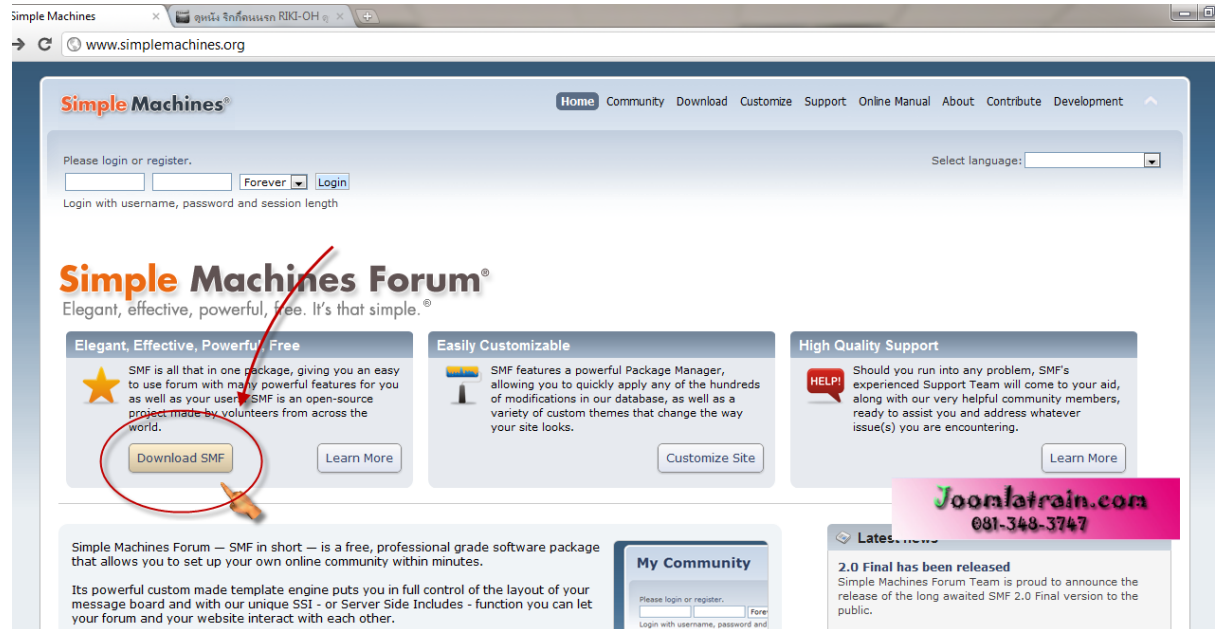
Simple Machines ×
ดูหนัง จิกกี้คนนรก RIKI-OH ×

www.simplemachines.org

Simple Machines®

Home Community Download Customize Support Online Manual About Contribute Development

Please login or register.

Forever Login

Login with username, password and session length

Select language:

Simple Machines Forum®

Elegant, effective, powerful, free. It's that simple.®

Elegant, Effective, Powerful, Free

SMF is all that in one package, giving you an easy to use forum with many powerful features for you as well as your users. SMF is an open-source project made by volunteers from across the world.

Download SMF

Learn More

Easily Customizable

SMF features a powerful Package Manager, allowing you to quickly apply any of the hundreds of modifications in our database, as well as a variety of custom themes that change the way your site looks.

Customize Site

High Quality Support

HELP!

Should you run into any problem, SMF's experienced Support Team will come to your aid, along with our very helpful community members, ready to assist you and address whatever issue(s) you are encountering.

Learn More

Joomlatrain.com
081-348-3747

Simple Machines Forum — SMF in short — is a free, professional grade software package that allows you to set up your own online community within minutes.

Its powerful custom made template engine puts you in full control of the layout of your message board and with our unique SSI - or Server Side Includes - function you can let your forum and your website interact with each other.

My Community

Please login or register.

Forev

Login with username, password and

Latest news

2.0 Final has been released

Simple Machines Forum Team is proud to announce the release of the long awaited SMF 2.0 Final version to the public.